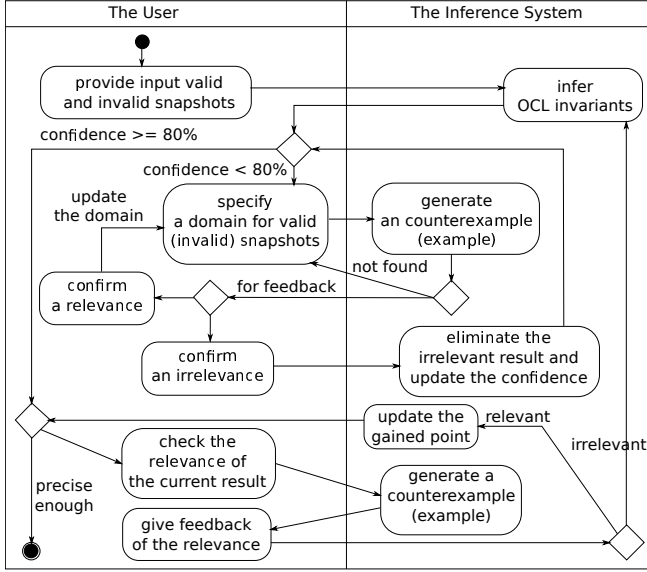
| The User | The Inference System |
|---|---|

provide input valid and invalid snapshots

infer OCL invariants

confidence >= 80%

confidence < 80%

update the domain

specify a domain for valid (invalid) snapshots

generate an counterexample (example)

not found

confirm a relevance

for feedback

confirm an irrelevance

eliminate the irrelevant result and update the confidence

update the gained point

relevant

irrelevant

check the relevance of the current result

precise enough

generate a counterexample (example)

give feedback of the relevance